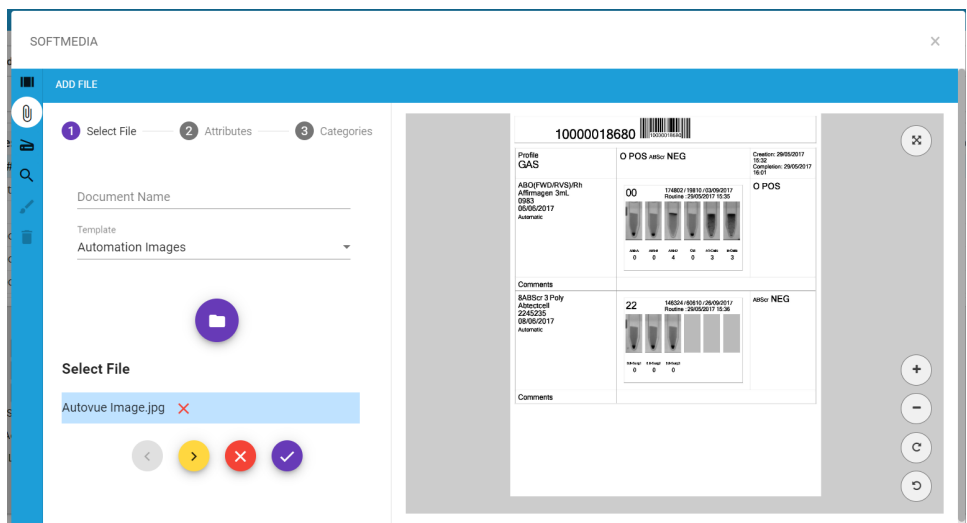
SOFTMEDIA

×

ADD FILE

1 Select File
2 Attributes
3 Categories

Document Name

Template
Automation Images

Select File

Autovue Image.jpg ×

10000018680

| Profile GAS | O POS ABScr NEG | Creation: 29/05/2017 15:32 Completion: 29/05/2017 16:01 |
|---|---|---|
| ABO(FWD/RVS)/Rh Affirmagen 3mL 0983 05/06/2017 Automatic | 00 174802 / 19810 / 03/09/2017 Routine : 29/05/2017 15:35 0 0 4 0 3 3 | O POS |
| Comments | | |
| 8ABScr 3 Poly Abtectcell 2245235 08/06/2017 Automatic | 22 148324 / 60610 / 26/09/2017 Routine : 29/05/2017 15:36 0 0 0 | ABScr NEG |
| Comments | | |